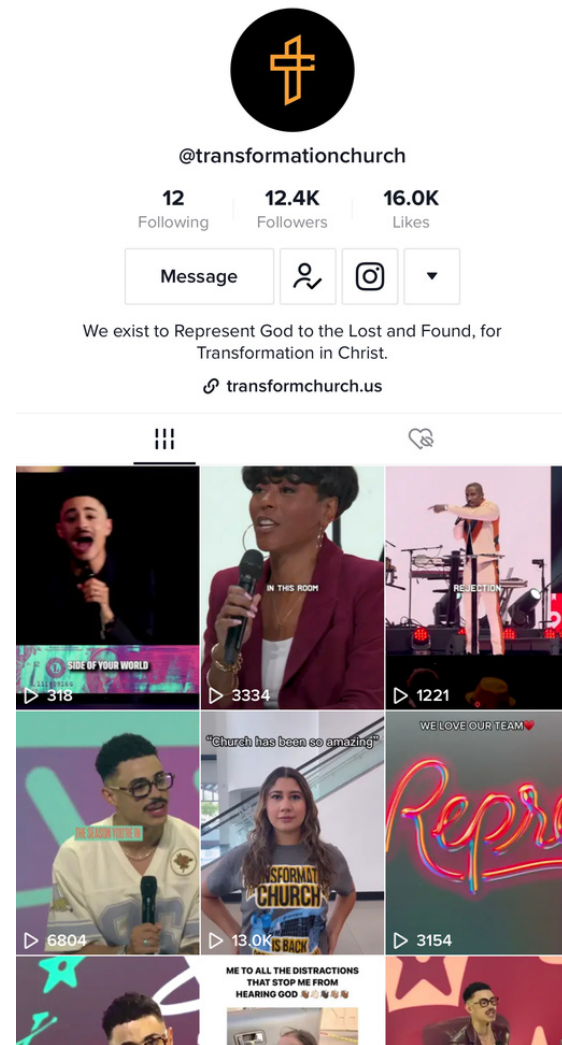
@transformationchurch

12
Following

12.4K
Followers

16.0K
Likes

Message

We exist to Represent God to the Lost and Found, for Transformation in Christ.

transformchurch.us

SIDE OF YOUR WORLD
318

IN THIS ROOM
3334

REJECTION
1221

THE SEASON YOU'RE IN
6804

"Church has been so amazing"
TRANSFORMATION CHURCH
IS BACK
13.0K

WE LOVE OUR TEAM❤️
Repre
3154

ME TO ALL THE DISTRACTIONS THAT STOP ME FROM HEARING GOD